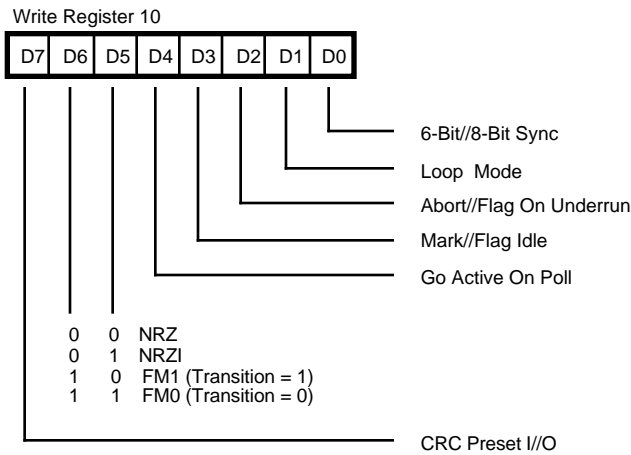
Write Register 10

D7 D6 D5 D4 D3 D2 D1 D0

6-Bit//8-Bit Sync

Loop Mode

Abort//Flag On Underrun

Mark//Flag Idle

Go Active On Poll

0 0 NRZ
0 1 NRZI
1 0 FM1 (Transition = 1)
1 1 FM0 (Transition = 0)

CRC Preset I//O